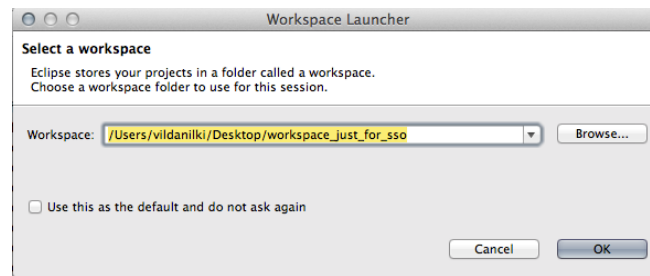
Workspace Launcher

Select a workspace

Eclipse stores your projects in a folder called a workspace.
Choose a workspace folder to use for this session.

Workspace: /Users/vildanilki/Desktop/workspace_just_for_sso

Browse...

Use this as the default and do not ask again

Cancel

OK